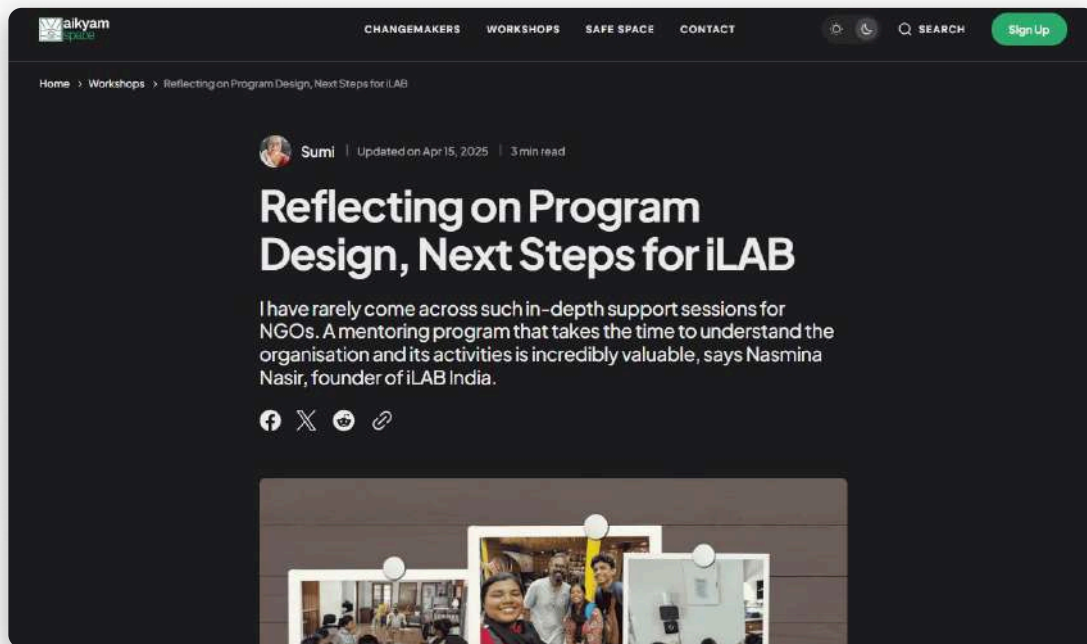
aikyam space

CHANGEMAKERS WORKSHOPS SAFE SPACE CONTACT

SEARCH

Sign Up

Home › Workshops › Reflecting on Program Design, Next Steps for iLAB

Sumi | Updated on Apr 15, 2025 | 3 min read

Reflecting on Program Design, Next Steps for iLAB

I have rarely come across such in-depth support sessions for NGOs. A mentoring program that takes the time to understand the organisation and its activities is incredibly valuable, says Nasmina Nasir, founder of iLAB India.